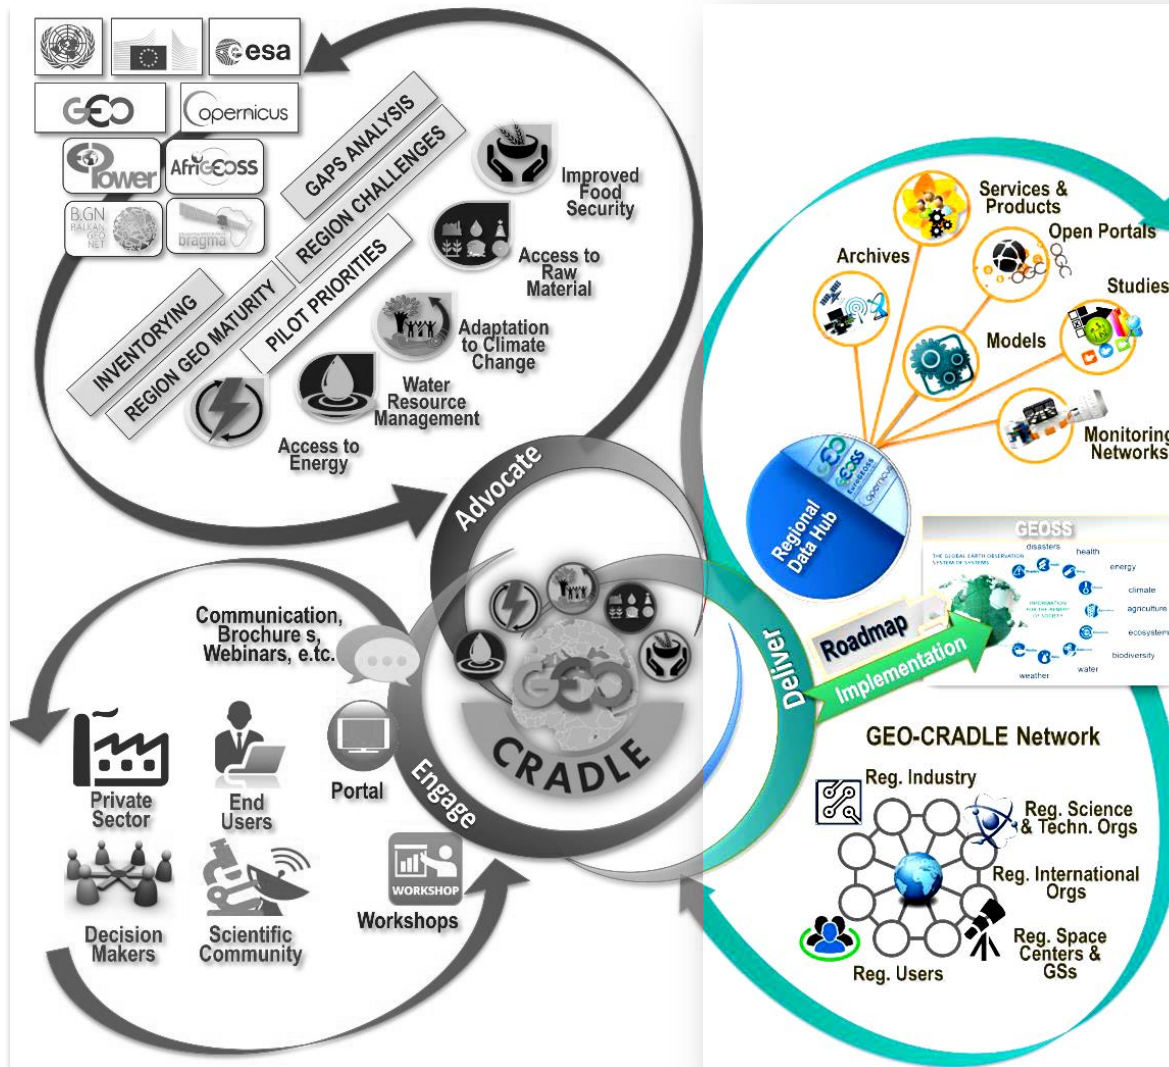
esa
GEO
Copernicus
Power
AfriGEOSS
BSGN BALKAN GEO NET
bragma

GAPS ANALYSIS
REGION CHALLENGES
INVENTORYING
REGION GEO MATURITY
PILOT PRIORITIES

Improved Food Security
Access to Raw Material
Adaptation to Climate Change
Water Resource Management
Access to Energy

Advocate
Engage
Deliver
GEO CRADLE

Communication, Brochure s, Webinars, e.t.c.
Portal
Private Sector
End Users
Decision Makers
Scientific Community
WORKSHOP
Workshops

Services & Products
Open Portals
Archives
Studies
Models
Monitoring Networks
Regional Data Hub
GEO
GEOSS
Copernicus

GEOSS
THE GLOBAL EARTH OBSERVATION SYSTEM OF SYSTEMS
disasters
health
energy
climate
agriculture
ecosystems
biodiversity
water
weather
INFORMATION FOR THE BENEFIT OF SOCIETY

Roadmap
Implementation

GEO-CRADLE Network
Reg. Industry
Reg. Science & Techn. Orgs
Reg. International Orgs
Reg. Space Centers & GSs
Reg. Users